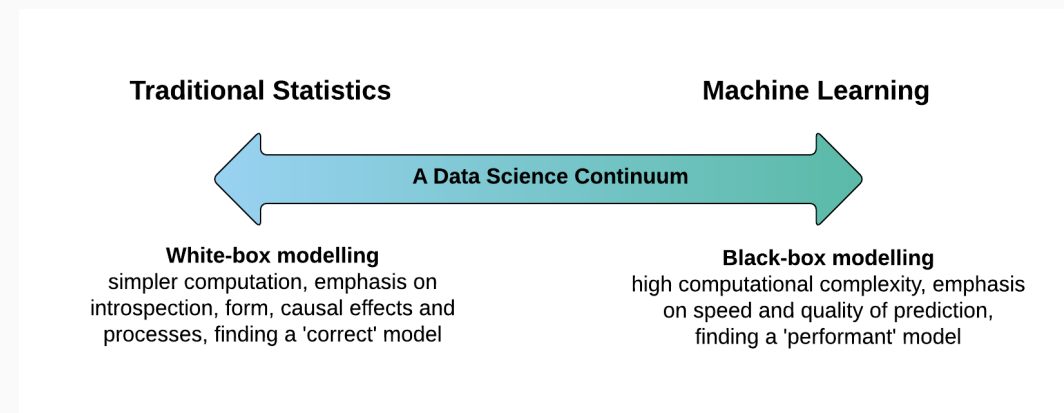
Traditional Statistics

Machine Learning

A Data Science Continuum

White-box modelling
simpler computation, emphasis on introspection, form, causal effects and processes, finding a 'correct' model

Black-box modelling
high computational complexity, emphasis on speed and quality of prediction, finding a 'performant' model